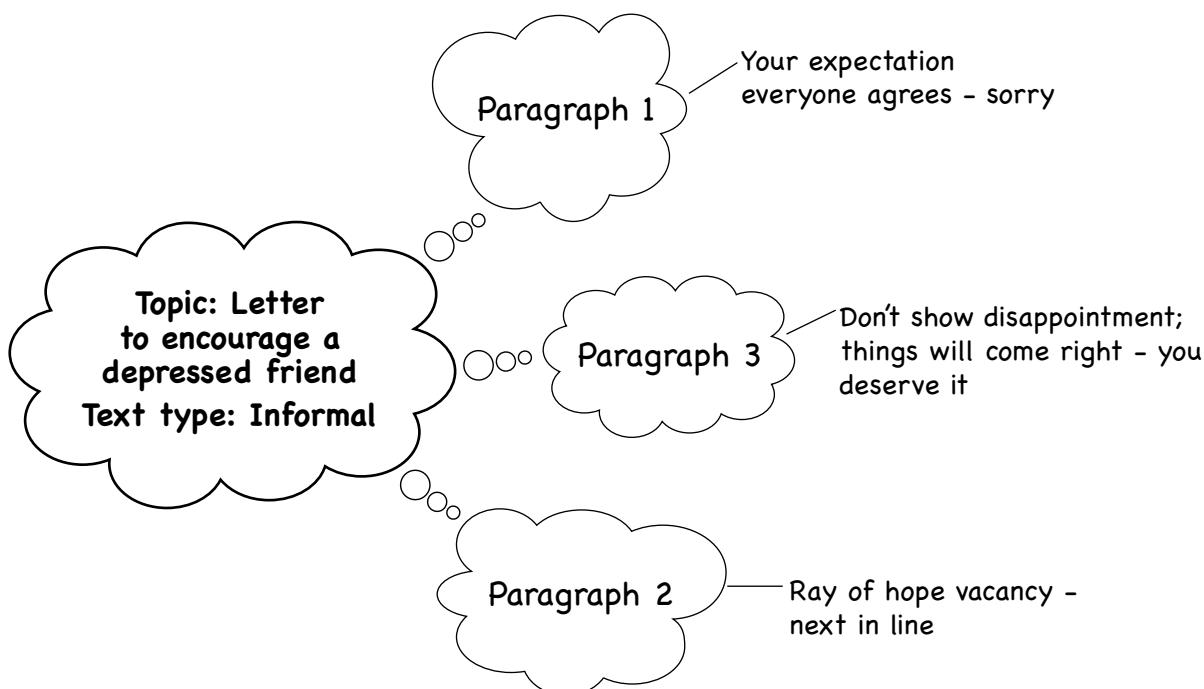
Paragraph 1

Your expectation everyone agrees - sorry

Topic: Letter to encourage a depressed friend
Text type: Informal

Paragraph 3

Don't show disappointment; things will come right - you deserve it

Paragraph 2

Ray of hope vacancy - next in line